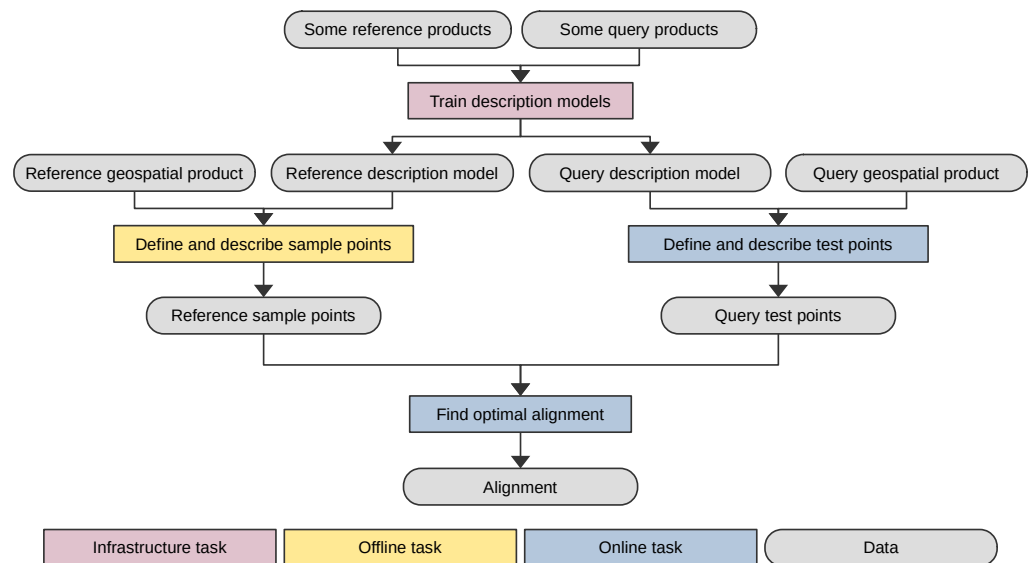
Some reference products
Some query products
Train description models
Reference geospatial product
Reference description model
Query description model
Query geospatial product
Define and describe sample points
Define and describe test points
Reference sample points
Query test points
Find optimal alignment
Alignment
Infrastructure task
Offline task
Online task
Data